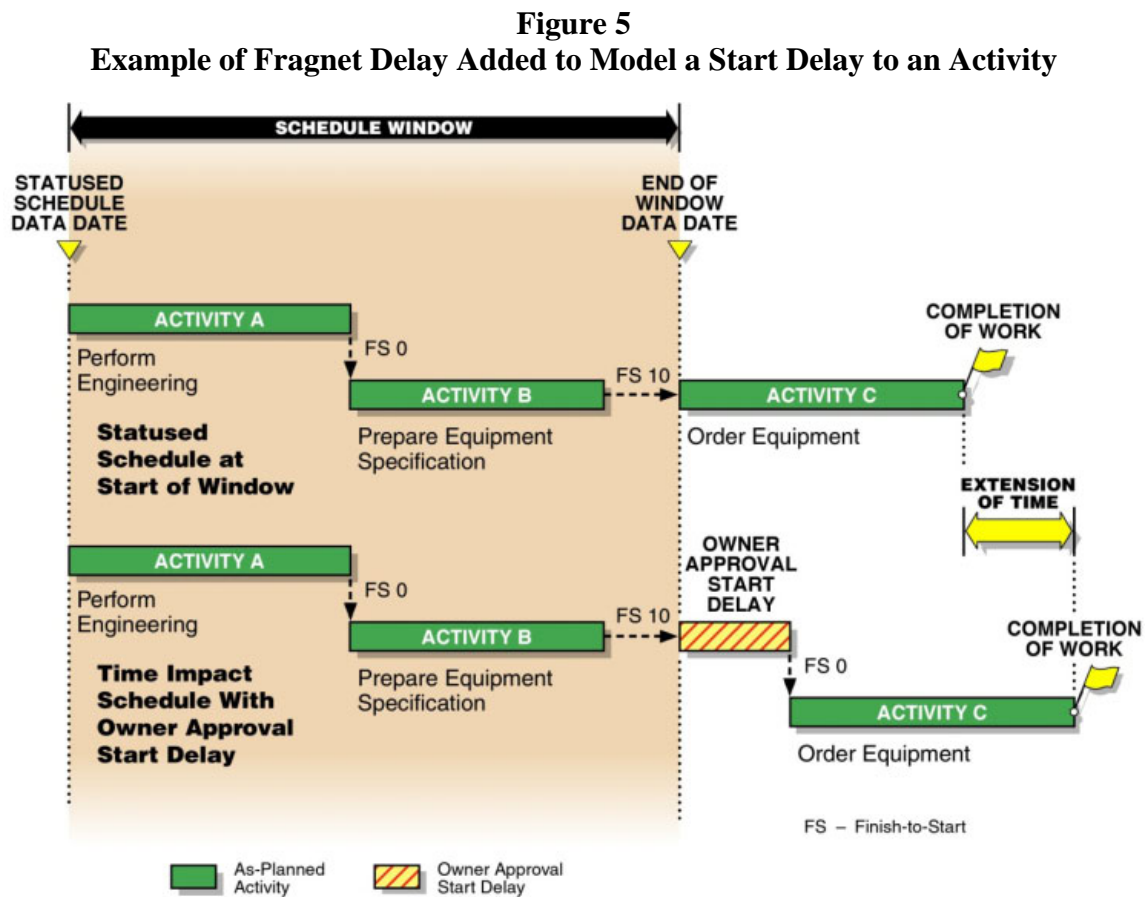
**Figure 5**
**Example of Fragnet Delay Added to Model a Start Delay to an Activity**

SCHEDULE WINDOW

STATUSED SCHEDULE DATA DATE

END OF WINDOW DATA DATE

ACTIVITY A
Perform Engineering

FS 0

ACTIVITY B
Prepare Equipment Specification

FS 10

ACTIVITY C
Order Equipment

COMPLETION OF WORK

Statused Schedule at Start of Window

EXTENSION OF TIME

ACTIVITY A
Perform Engineering

FS 0

ACTIVITY B
Prepare Equipment Specification

FS 10

OWNER APPROVAL START DELAY

FS 0

ACTIVITY C
Order Equipment

COMPLETION OF WORK

Time Impact Schedule With Owner Approval Start Delay

FS – Finish-to-Start

As-Planned Activity

Owner Approval Start Delay